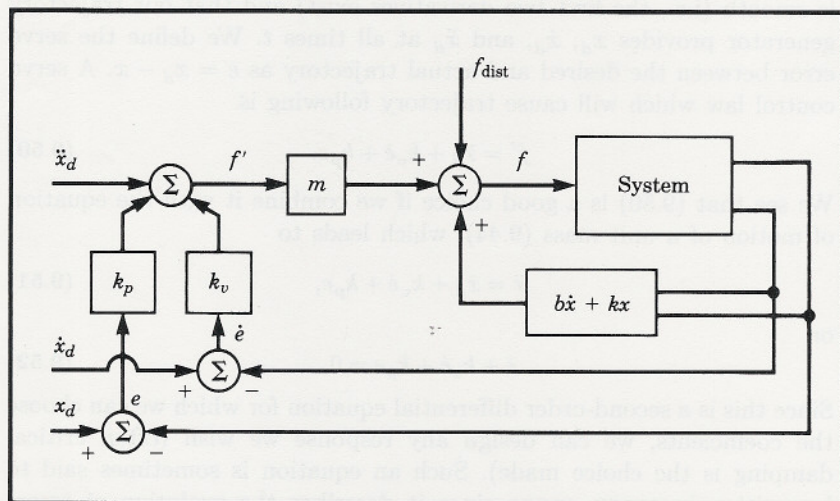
generator provides $x_d$, $\dot{x}_d$, and $\ddot{x}_d$ at all times $t$. We define the servo error between the desired and actual trajectory as $e = x_d - x$. A servo control law which will cause trajectory following is

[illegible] (9.50)

We see that (9.50) is a good choice if we combine it with the equation of motion of a unit mass (9.47), which leads to

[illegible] (9.51)

or

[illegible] (9.52)

Since this is a second-order differential equation for which we can choose the coefficients, we can design any response we wish (often critical damping is the choice made). Such an equation is sometimes said to

$\ddot{x}_d$

$\Sigma$

$f'$

$m$

$+$

$f_{\text{dist}}$

$\Sigma$

$f$

System

$+$

$k_p$

$k_v$

$b\dot{x} + kx$

$\dot{x}_d$

$\dot{e}$

$+$

$\Sigma$

$-$

$x_d$

$e$

$\Sigma$

$+$

$-$